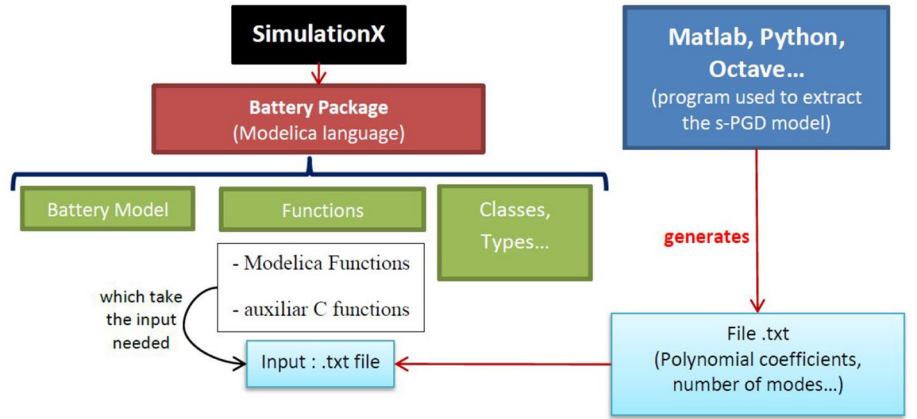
SimulationX

Battery Package
(Modelica language)

Battery Model

Functions

Classes, Types...

- Modelica Functions
- auxiliar C functions

which take the input needed

Input : .txt file

Matlab, Python, Octave...
(program used to extract the s-PGD model)

generates

File .txt
(Polynomial coefficients, number of modes...)